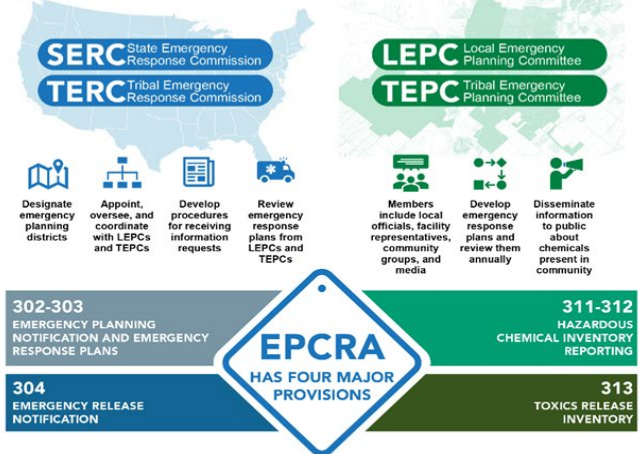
SERC State Emergency Response Commission

TERC Tribal Emergency Response Commission

Designate emergency planning districts

Appoint, oversee, and coordinate with LEPCs and TEPCs

Develop procedures for receiving information requests

Review emergency response plans from LEPCs and TEPCs

LEPC Local Emergency Planning Committee

TEPC Tribal Emergency Planning Committee

Members include local officials, facility representatives, community groups, and media

Develop emergency response plans and review them annually

Disseminate information to public about chemicals present in community

302-303
EMERGENCY PLANNING NOTIFICATION AND EMERGENCY RESPONSE PLANS

304
EMERGENCY RELEASE NOTIFICATION

EPCRA
HAS FOUR MAJOR PROVISIONS

311-312
HAZARDOUS CHEMICAL INVENTORY REPORTING

313
TOXICS RELEASE INVENTORY